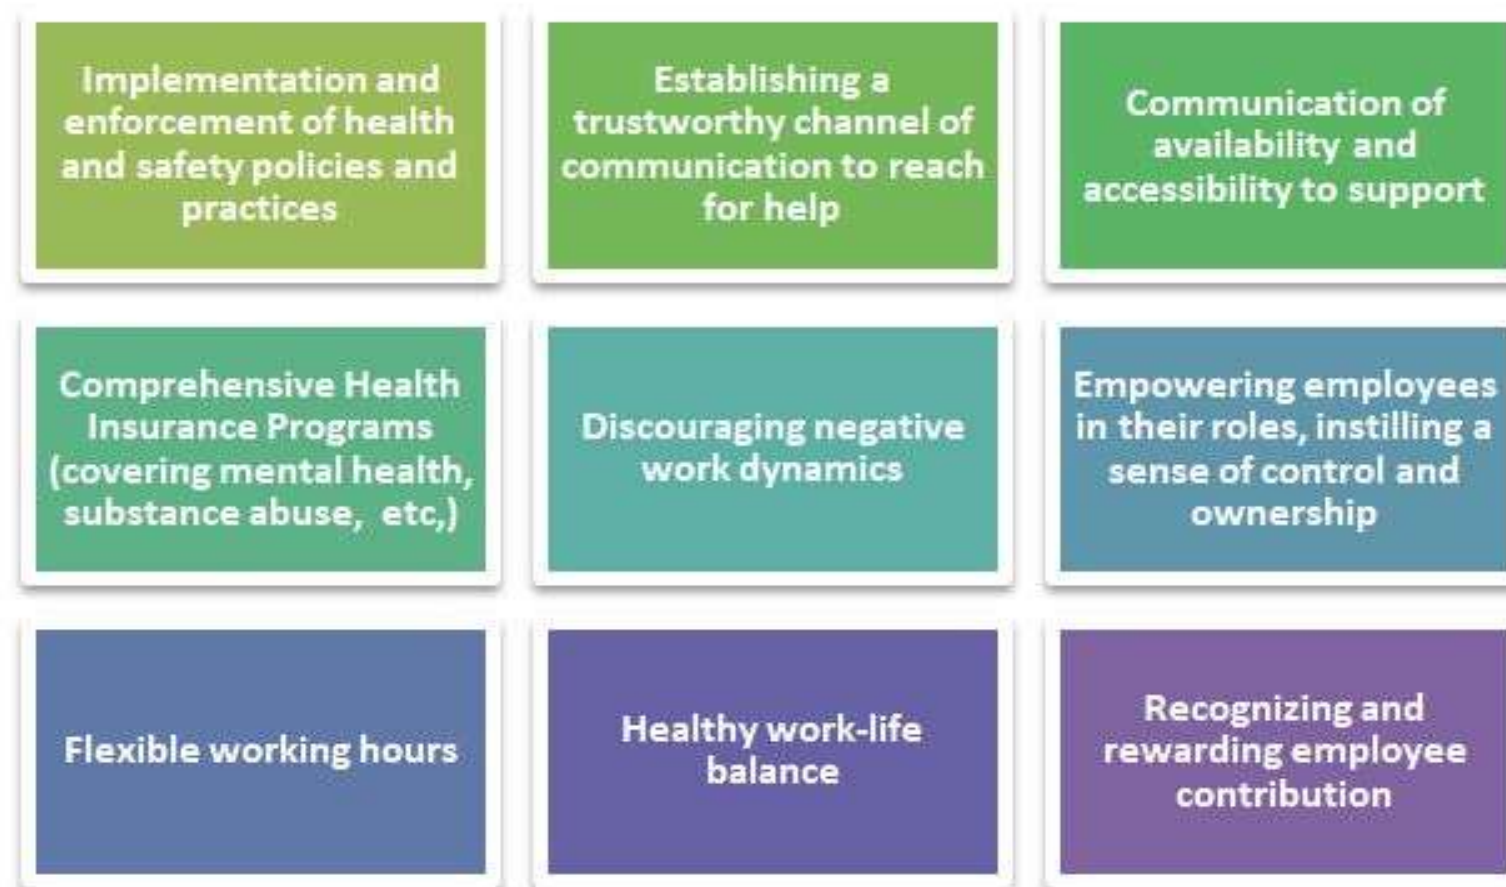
Implementation and enforcement of health and safety policies and practices

Establishing a trustworthy channel of communication to reach for help

Communication of availability and accessibility to support

Comprehensive Health Insurance Programs (covering mental health, substance abuse, etc,)

Discouraging negative work dynamics

Empowering employees in their roles, instilling a sense of control and ownership

Flexible working hours

Healthy work-life balance

Recognizing and rewarding employee contribution